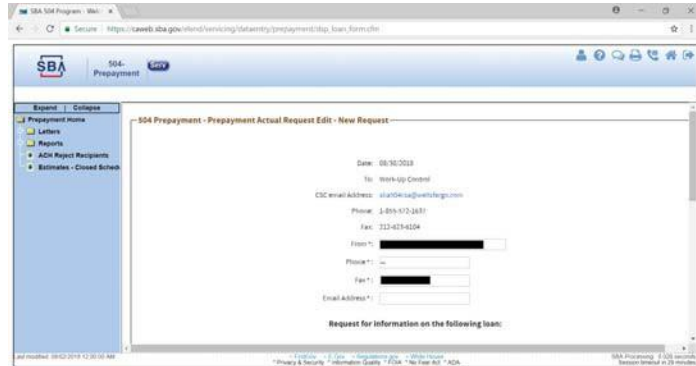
SBA 504 Program - Web

Secure | https://caweb.sba.gov/elend/servicing/dataentry/prepayment/dsp_loan_form.cfm

SBA 504-Prepayment Serv

Expand | Collapse
Prepayment Home
Letters
Reports
ACH Reject Recipients
Estimates - Closed Sched

504 Prepayment - Prepayment Actual Request Edit - New Request

Date: 08/30/2018
To: Work-Up Control
CSC email Address: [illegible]@wellsfargo.com
Phone: 1-855-572-1657
Fax: 312-625-6104
From *:
Phone *: —
Fax *:
Email Address *:

Request for information on the following loan:

Last modified: 08/02/2018 12:00:00 AM

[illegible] * Privacy & Security * Information Quality * FOIA * No Fear Act * ADA

SBA Processing: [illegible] seconds
Session timeout in 29 minutes